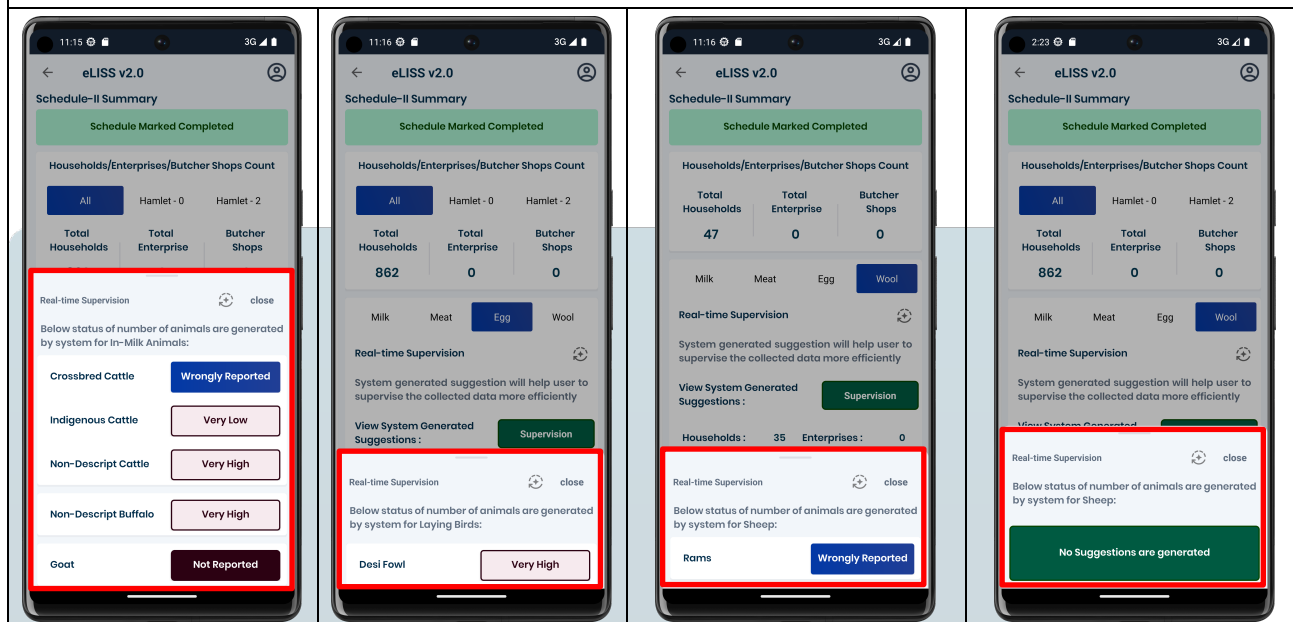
11:15 3G

eLISS v2.0

Schedule-II Summary

Schedule Marked Completed

Households/Enterprises/Butcher Shops Count

All | Hamlet - 0 | Hamlet - 2

Total Households | Total Enterprise | Butcher Shops

Real-time Supervision close

Below status of number of animals are generated by system for In-Milk Animals:

Crossbred Cattle Wrongly Reported

Indigenous Cattle Very Low

Non-Descript Cattle Very High

Non-Descript Buffalo Very High

Goat Not Reported

11:16 3G

eLISS v2.0

Schedule-II Summary

Schedule Marked Completed

Households/Enterprises/Butcher Shops Count

All | Hamlet - 0 | Hamlet - 2

Total Households 862 | Total Enterprise 0 | Butcher Shops 0

Milk | Meat | Egg | Wool

Real-time Supervision

System generated suggestion will help user to supervise the collected data more efficiently

View System Generated Suggestions : Supervision

Real-time Supervision close

Below status of number of animals are generated by system for Laying Birds:

Desi Fowl Very High

11:16 3G

eLISS v2.0

Schedule-II Summary

Schedule Marked Completed

Households/Enterprises/Butcher Shops Count

Total Households 47 | Total Enterprise 0 | Butcher Shops 0

Milk | Meat | Egg | Wool

Real-time Supervision

System generated suggestion will help user to supervise the collected data more efficiently

View System Generated Suggestions : Supervision

Households : 35 Enterprises : 0

Real-time Supervision close

Below status of number of animals are generated by system for Sheep:

Rams Wrongly Reported

2:23 3G

eLISS v2.0

Schedule-II Summary

Schedule Marked Completed

Households/Enterprises/Butcher Shops Count

All | Hamlet - 0 | Hamlet - 2

Total Households 862 | Total Enterprise 0 | Butcher Shops 0

Milk | Meat | Egg | Wool

Real-time Supervision

System generated suggestion will help user to supervise the collected data more efficiently

Real-time Supervision close

Below status of number of animals are generated by system for Sheep:

No Suggestions are generated